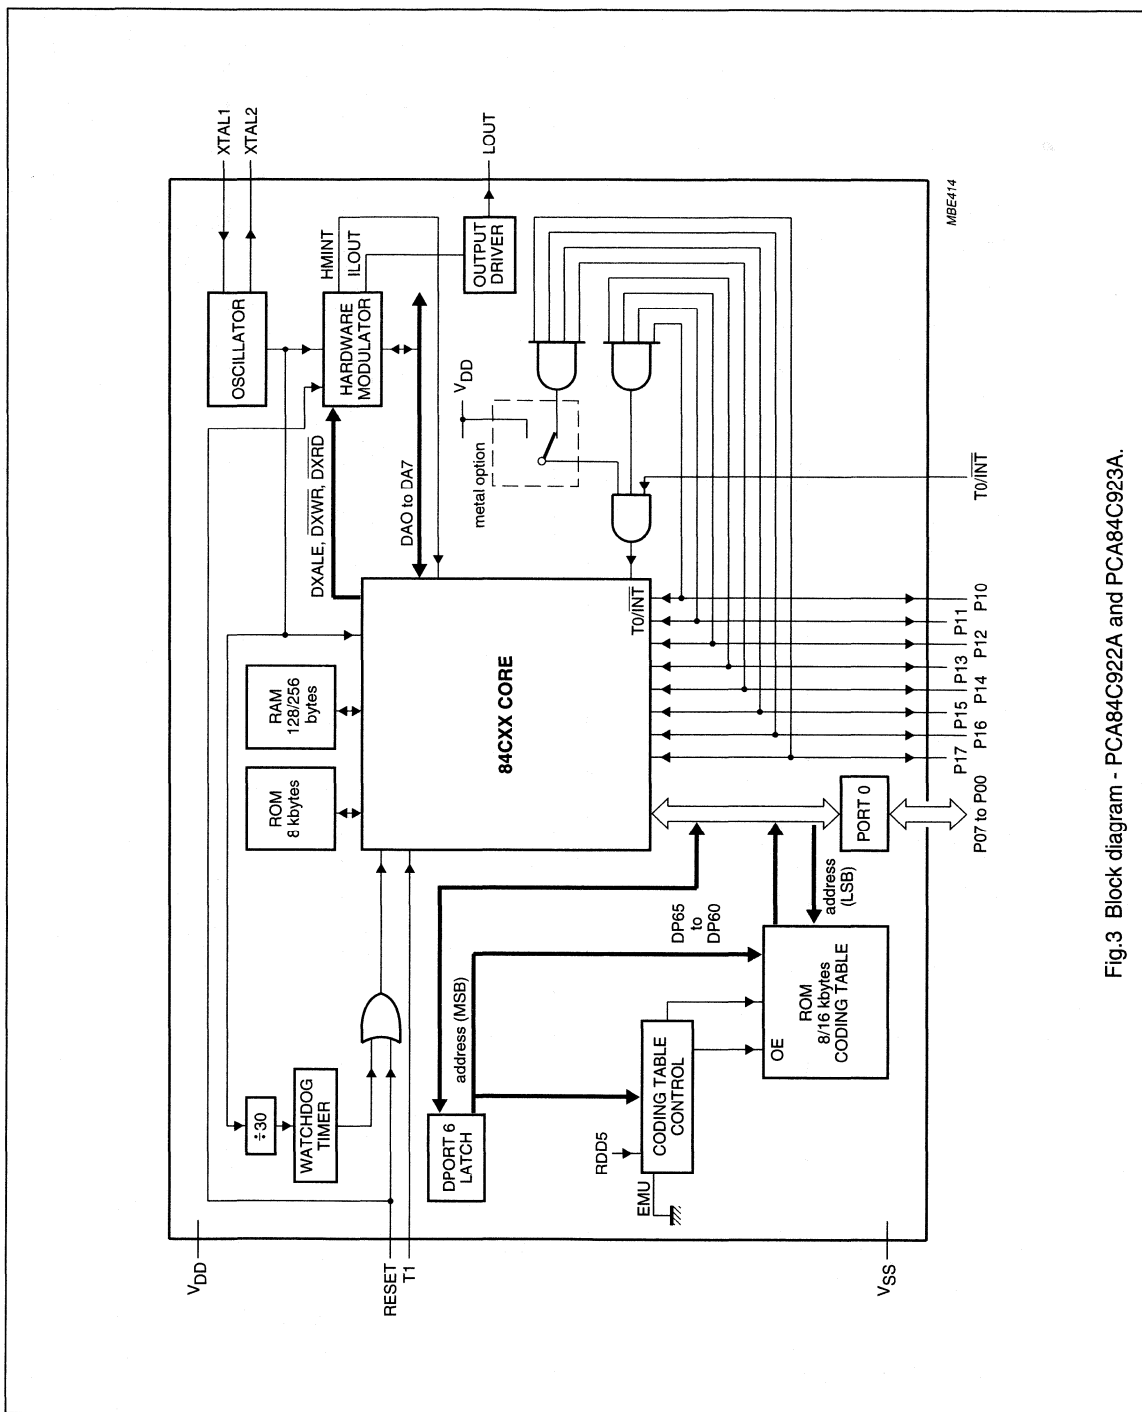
XTAL1
XTAL2
LOUT
OSCILLATOR
HARDWARE MODULATOR
HMINT
ILOUT
OUTPUT DRIVER
MBE414
$V_{DD}$
metal option
DXALE, $\overline{DXWR}$, $\overline{DXRD}$
DAO to DA7
T0/$\overline{INT}$
RAM 128/256 bytes
ROM 8 kbytes
84CXX CORE
T0/$\overline{INT}$
P10
P11
P12
P13
P14
P15
P16
P17
PORT 0
P07 to P00
$\div 30$
WATCHDOG TIMER
DPORT 6 LATCH
address (MSB)
DP65 to DP60
address (LSB)
ROM 8/16 kbytes CODING TABLE
OE
CODING TABLE CONTROL
RDD5
EMU
$V_{DD}$
RESET
T1
$V_{SS}$

Fig.3 Block diagram - PCA84C922A and PCA84C923A.